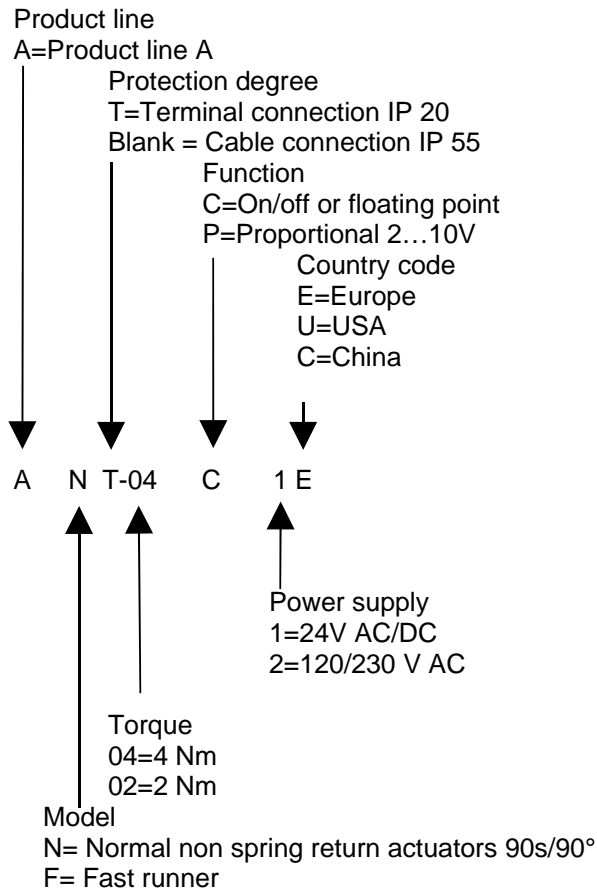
Product line
A=Product line A

Protection degree
T=Terminal connection IP 20
Blank = Cable connection IP 55

Function
C=On/off or floating point
P=Proportional 2…10V

Country code
E=Europe
U=USA
C=China

A N T-04 C 1 E

Power supply
1=24V AC/DC
2=120/230 V AC

Torque
04=4 Nm
02=2 Nm

Model
N= Normal non spring return actuators 90s/90°
F= Fast runner